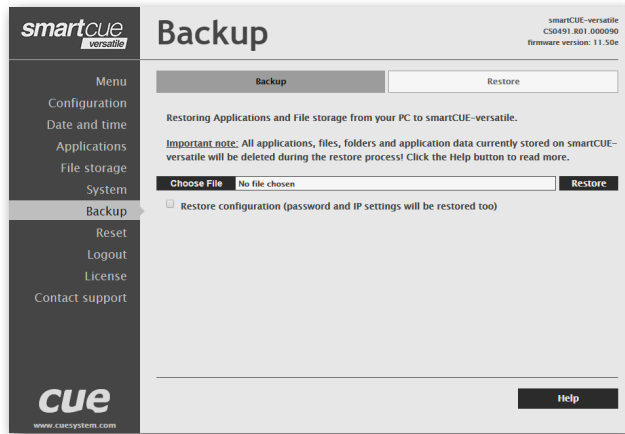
smartcue versatile

Backup

smartCUE-versatile
CS0491.R01.000090
firmware version: 11.50e

Menu
Configuration
Date and time
Applications
File storage
System
Backup
Reset
Logout
License
Contact support

Backup
Restore

Restoring Applications and File storage from your PC to smartCUE-versatile.

Important note: All applications, files, folders and application data currently stored on smartCUE-versatile will be deleted during the restore process! Click the Help button to read more.

Choose File
No file chosen
Restore

Restore configuration (password and IP settings will be restored too)

cue
www.cuesystem.com

Help